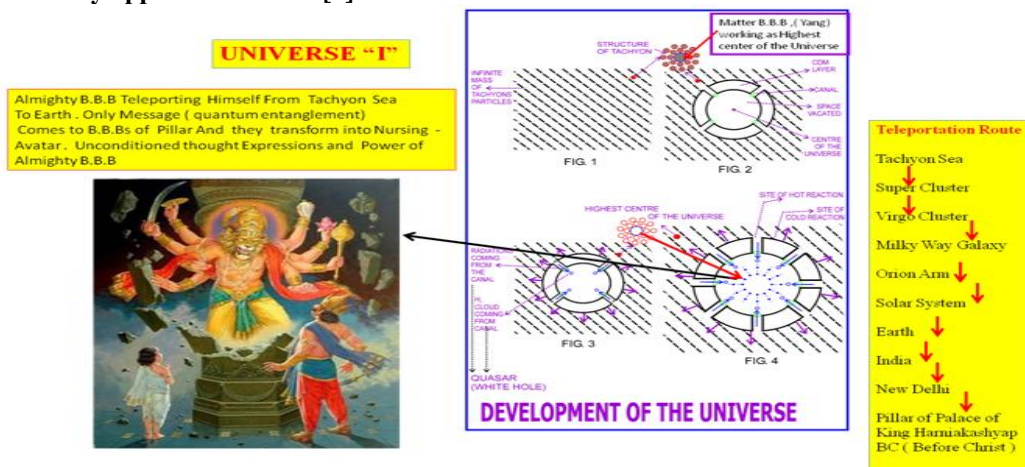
UNIVERSE "I"

Almighty B.B.B Teleporting Himself From Tachyon Sea To Earth . Only Message ( quantum entanglement) Comes to B.B.Bs of Pillar And they transform into Nursing - Avatar . Unconditioned thought Expressions and Power of Almighty B.B.B

Matter B.B.B ,( Yang) working as Highest center of the Universe

STRUCTURE OF TACHYON

INFINITE MASS OF TACHYONS PARTICLES

COM LAYER

CANAL

SPACE VACATED

CENTRE OF THE UNIVERSE

FIG. 1

FIG. 2

HIGHEST CENTRE OF THE UNIVERSE

SITE OF HOT REACTION

SITE OF COLD REACTION

RADIATIONS COMING FROM THE CANAL

H CLOUD COMING FROM CANAL

FIG. 3

FIG. 4

QUASAR (WHITE HOLE)

DEVELOPMENT OF THE UNIVERSE

Teleportation Route

Tachyon Sea

Super Cluster

Virgo Cluster

Milky Way Galaxy

Orion Arm

Solar System

Earth

India

New Delhi

Pillar of Palace of King Harniakashyap BC ( Before Christ )